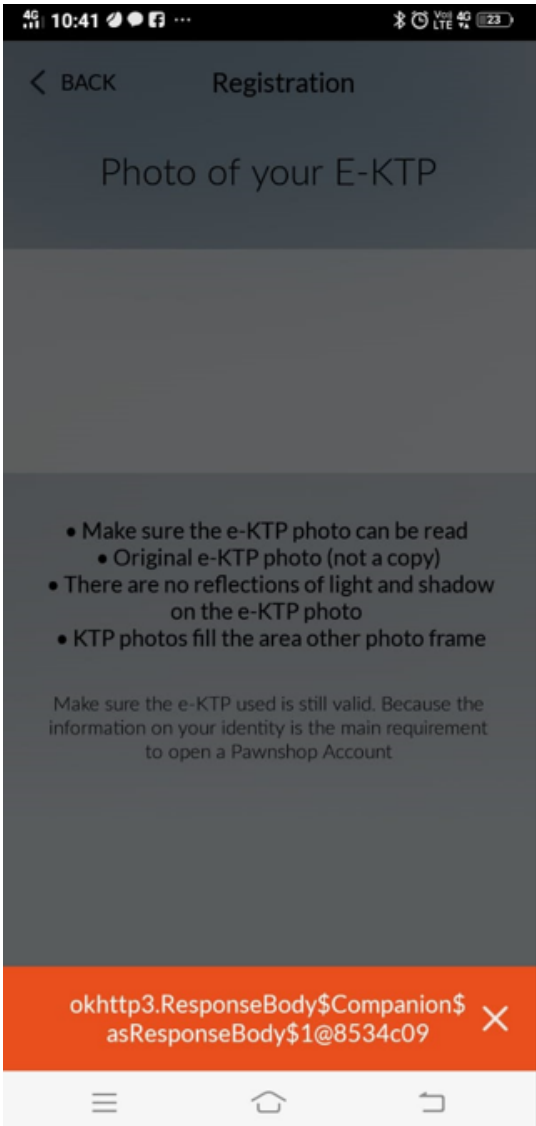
4G 10:41 ··· Vo) LTE 4G 23

BACK Registration

Photo of your E-KTP

• Make sure the e-KTP photo can be read
• Original e-KTP photo (not a copy)
• There are no reflections of light and shadow on the e-KTP photo
• KTP photos fill the area other photo frame

Make sure the e-KTP used is still valid. Because the information on your identity is the main requirement to open a Pawnshop Account

okhttp3.ResponseBody$Companion$asResponseBody$1@8534c09